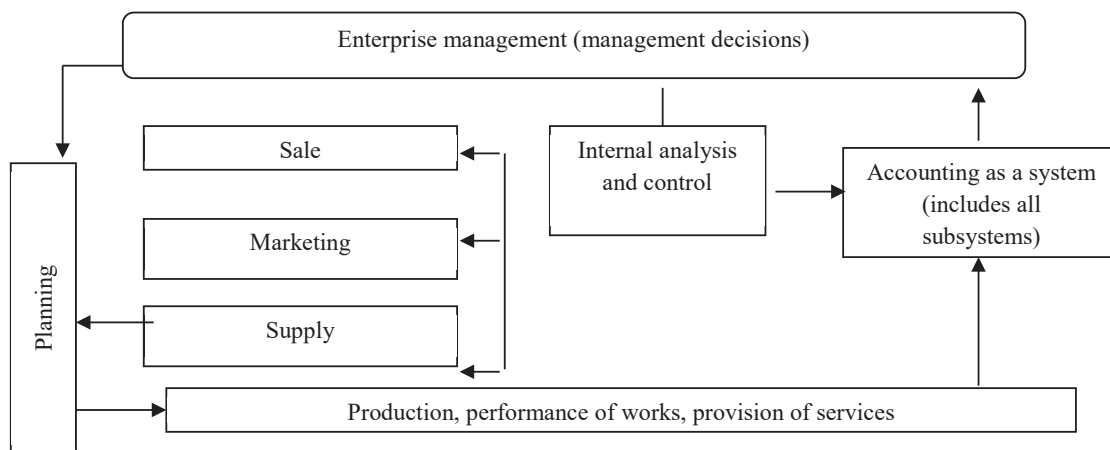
Enterprise management (management decisions)

Sale

Marketing

Supply

Planning

Internal analysis and control

Accounting as a system (includes all subsystems)

Production, performance of works, provision of services